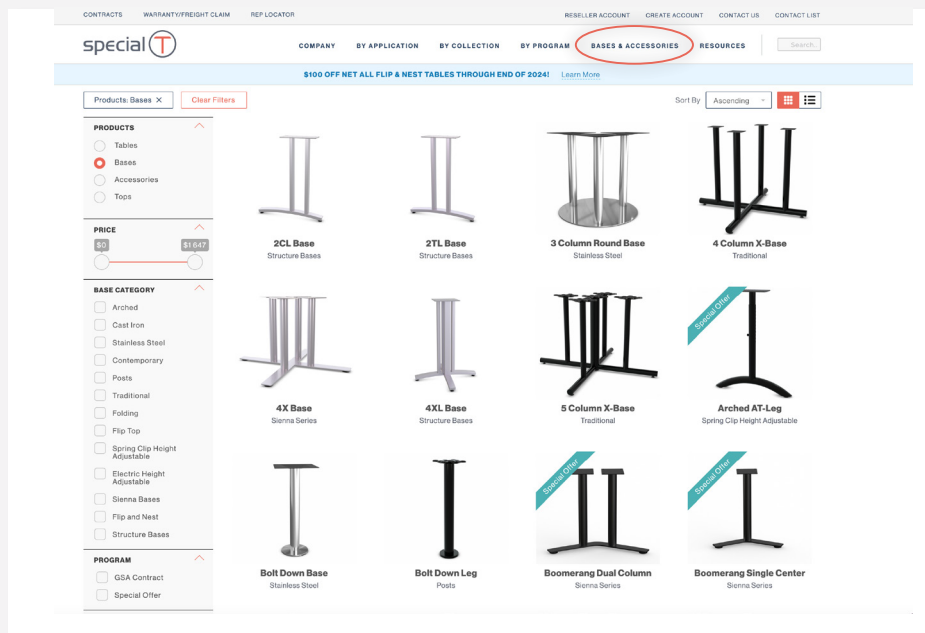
CONTRACTS WARRANTY/FREIGHT CLAIM REP LOCATOR

RESELLER ACCOUNT CREATE ACCOUNT CONTACT US CONTACT LIST

special T

COMPANY BY APPLICATION BY COLLECTION BY PROGRAM BASES & ACCESSORIES RESOURCES

Search

$100 OFF NET ALL FLIP & NEST TABLES THROUGH END OF 2024! Learn More

Products: Bases ✕ Clear Filters

Sort By Ascending

PRODUCTS
Tables
Bases
Accessories
Tops

PRICE
$0 $1,647

BASE CATEGORY
Arched
Cast Iron
Stainless Steel
Contemporary
Posts
Traditional
Folding
Flip Top
Spring Clip Height Adjustable
Electric Height Adjustable
Sienna Bases
Flip and Nest
Structure Bases

PROGRAM
GSA Contract
Special Offer

2CL Base
Structure Bases

2TL Base
Structure Bases

3 Column Round Base
Stainless Steel

4 Column X-Base
Traditional

4X Base
Sienna Series

4XL Base
Structure Bases

5 Column X-Base
Traditional

Special Offer
Arched AT-Leg
Spring Clip Height Adjustable

Bolt Down Base
Stainless Steel

Bolt Down Leg
Posts

Special Offer
Boomerang Dual Column
Sienna Series

Special Offer
Boomerang Single Center
Sienna Series